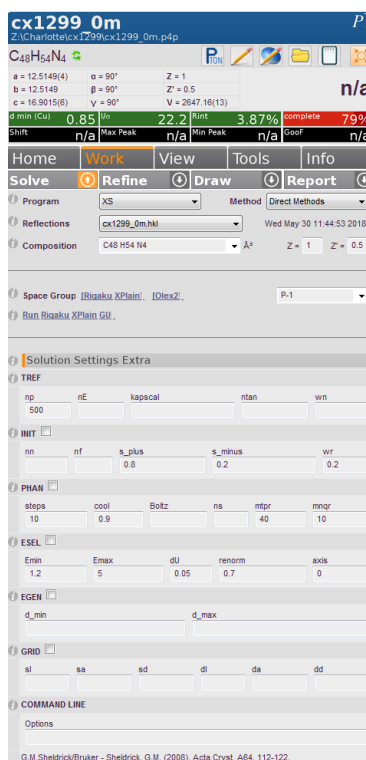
cx1299_0m
Z:\Charlotte\cx1299\cx1299_0m.p4p

$C_{48}H_{54}N_4$

P

| a = 12.5149(4) | α = 90° | Z = 1 |
|---|---|---|
| b = 12.5149 | β = 90° | Z' = 0.5 |
| c = 16.9015(6) | γ = 90° | V = 2647.16(13) |

n/a

d min (Cu) 0.85 I/σ 22.2 Rint 3.87% complete 79%
Shift n/a Max Peak n/a Min Peak n/a GooF n/a

Home Work View Tools Info
Solve Refine Draw Report

Program XS Method Direct Methods
Reflections cx1299_0m.hkl Wed May 30 11:44:53 2018
Composition C48 H54 N4 Å³ Z = 1 Z' = 0.5

Space Group [Rigaku XPlain] [Olex2] P-1
Run Rigaku XPlain GUI

Solution Settings Extra

TREF
np nE kapscal ntan wn
500

INIT
nn nf s_plus s_minus wr
0.8 0.2 0.2

PHAN
steps cool Boltz ns mtpr mnqr
10 0.9 40 10

ESEL
Emin Emax dU renorm axis
1.2 5 0.05 0.7 0

EGEN
d_min d_max

GRID
sl sa sd dl da dd

COMMAND LINE
Options

G.M.Sheldrick/Bruker - Sheldrick, G.M. (2008). Acta Cryst. A64, 112-122.